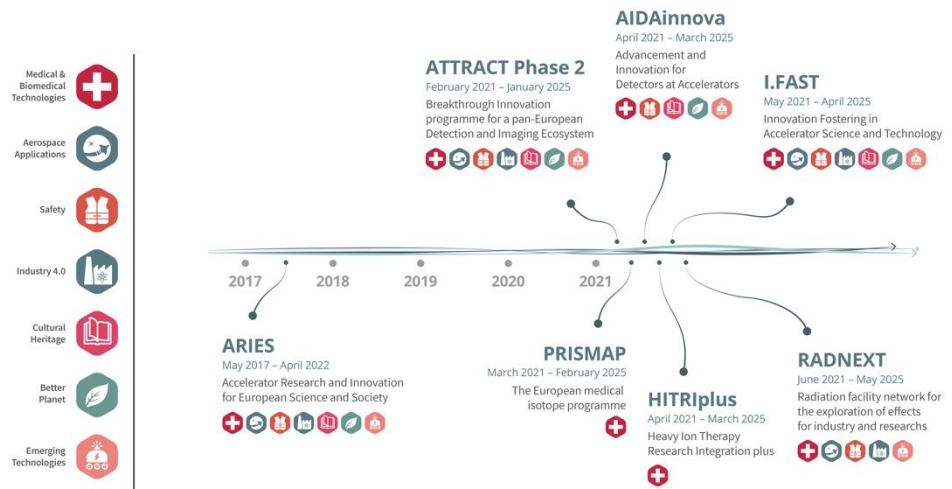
Medical & Biomedical Technologies

Aerospace Applications

Safety

Industry 4.0

Cultural Heritage

Better Planet

Emerging Technologies

ATTRACT Phase 2
February 2021 – January 2025
Breakthrough Innovation programme for a pan-European Detection and Imaging Ecosystem

AIDAinnova
April 2021 – March 2025
Advancement and Innovation for Detectors at Accelerators

I.FAST
May 2021 – April 2025
Innovation Fostering in Accelerator Science and Technology

2017 2018 2019 2020 2021

ARIES
May 2017 – April 2022
Accelerator Research and Innovation for European Science and Society

PRISMAP
March 2021 – February 2025
The European medical isotope programme

HITRIplus
April 2021 – March 2025
Heavy Ion Therapy Research Integration plus

RADNEXT
June 2021 – May 2025
Radiation facility network for the exploration of effects for industry and researchs